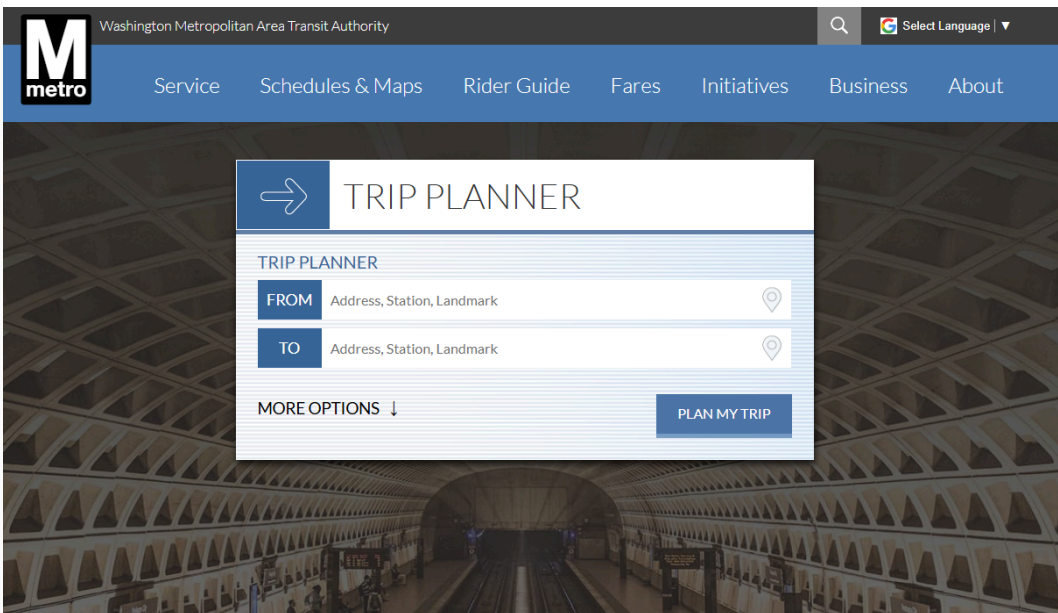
M metro

Washington Metropolitan Area Transit Authority

Select Language | ▼

Service Schedules & Maps Rider Guide Fares Initiatives Business About

TRIP PLANNER

TRIP PLANNER

FROM Address, Station, Landmark

TO Address, Station, Landmark

MORE OPTIONS ↓

PLAN MY TRIP